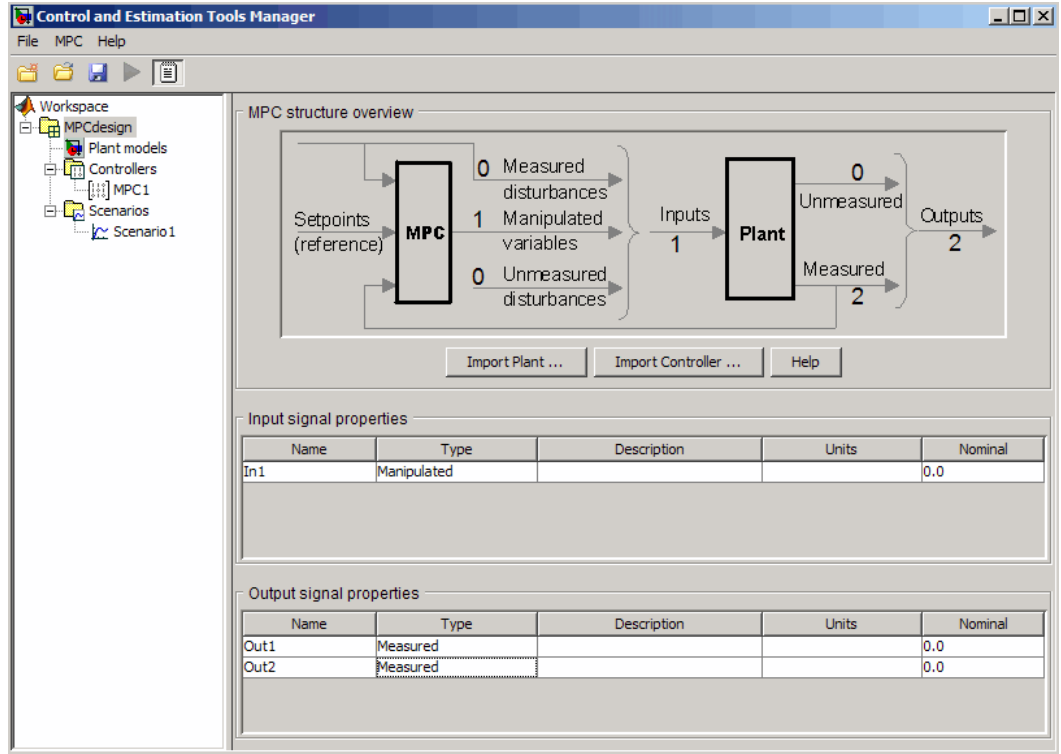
Control and Estimation Tools Manager

File MPC Help

Workspace
MPCdesign
Plant models
Controllers
MPC1
Scenarios
Scenario1

MPC structure overview

Setpoints (reference)
MPC
0 Measured disturbances
1 Manipulated variables
0 Unmeasured disturbances
Inputs 1
Plant
0 Unmeasured
Measured 2
Outputs 2

Import Plant ... Import Controller ... Help

Input signal properties

| Name | Type | Description | Units | Nominal |
|---|---|---|---|---|
| In1 | Manipulated | | | 0.0 |

Output signal properties

| Name | Type | Description | Units | Nominal |
|---|---|---|---|---|
| Out1 | Measured | | | 0.0 |
| Out2 | Measured | | | 0.0 |